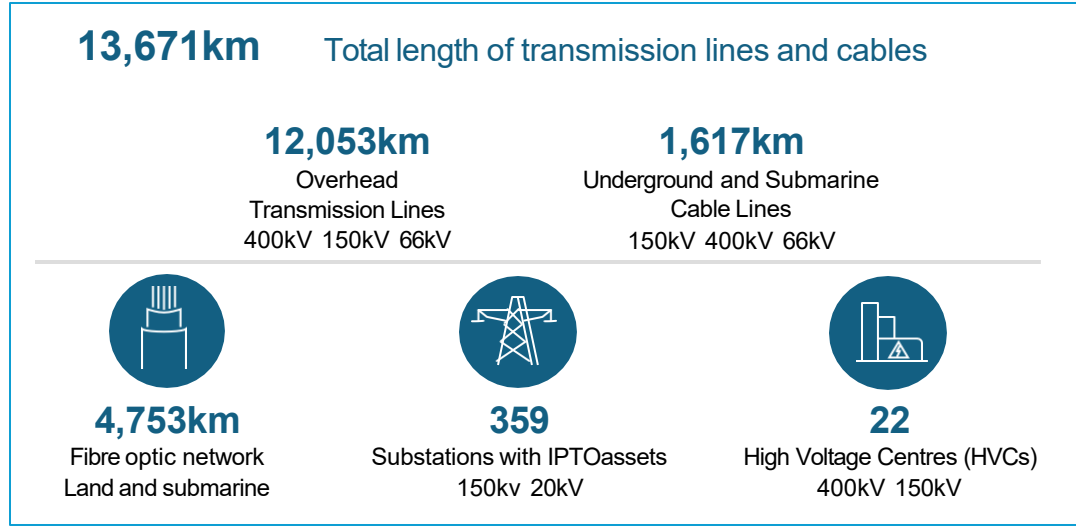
13,671km Total length of transmission lines and cables

12,053km
Overhead Transmission Lines
400kV 150kV 66kV

1,617km
Underground and Submarine Cable Lines
150kV 400kV 66kV

4,753km
Fibre optic network
Land and submarine

359
Substations with IPTOassets
150kv 20kV

22
High Voltage Centres (HVCs)
400kV 150kV